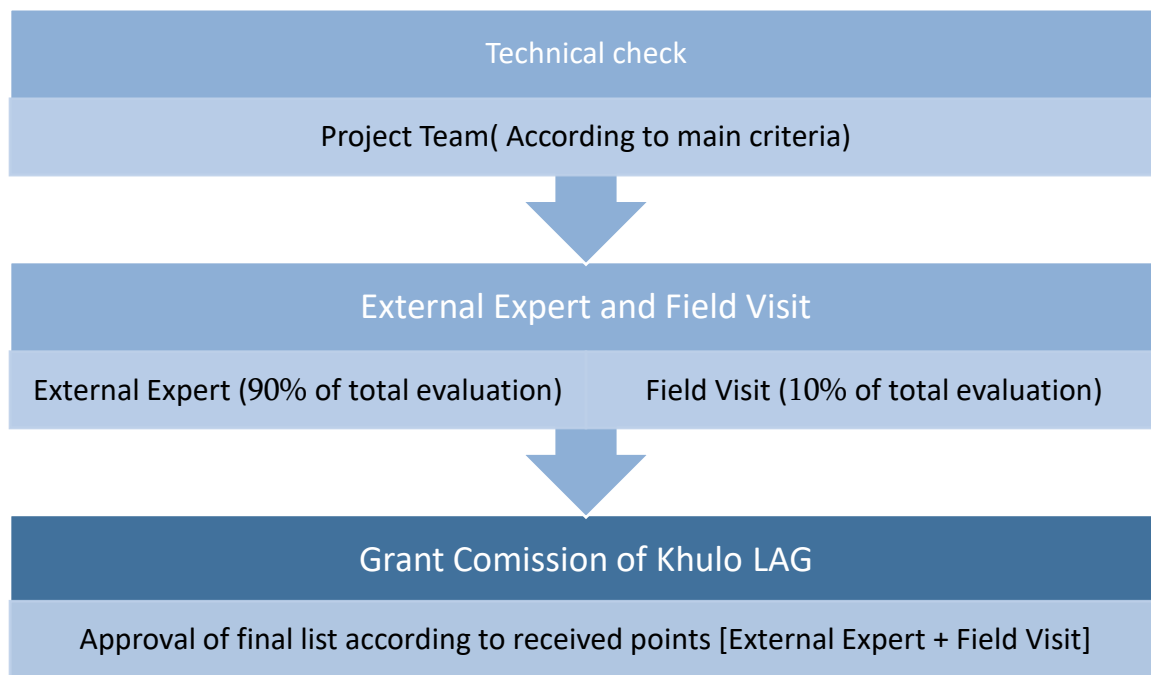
Technical check

Project Team( According to main criteria)

External Expert and Field Visit

External Expert (90% of total evaluation)

Field Visit (10% of total evaluation)

Grant Comission of Khulo LAG

Approval of final list according to received points [External Expert + Field Visit]